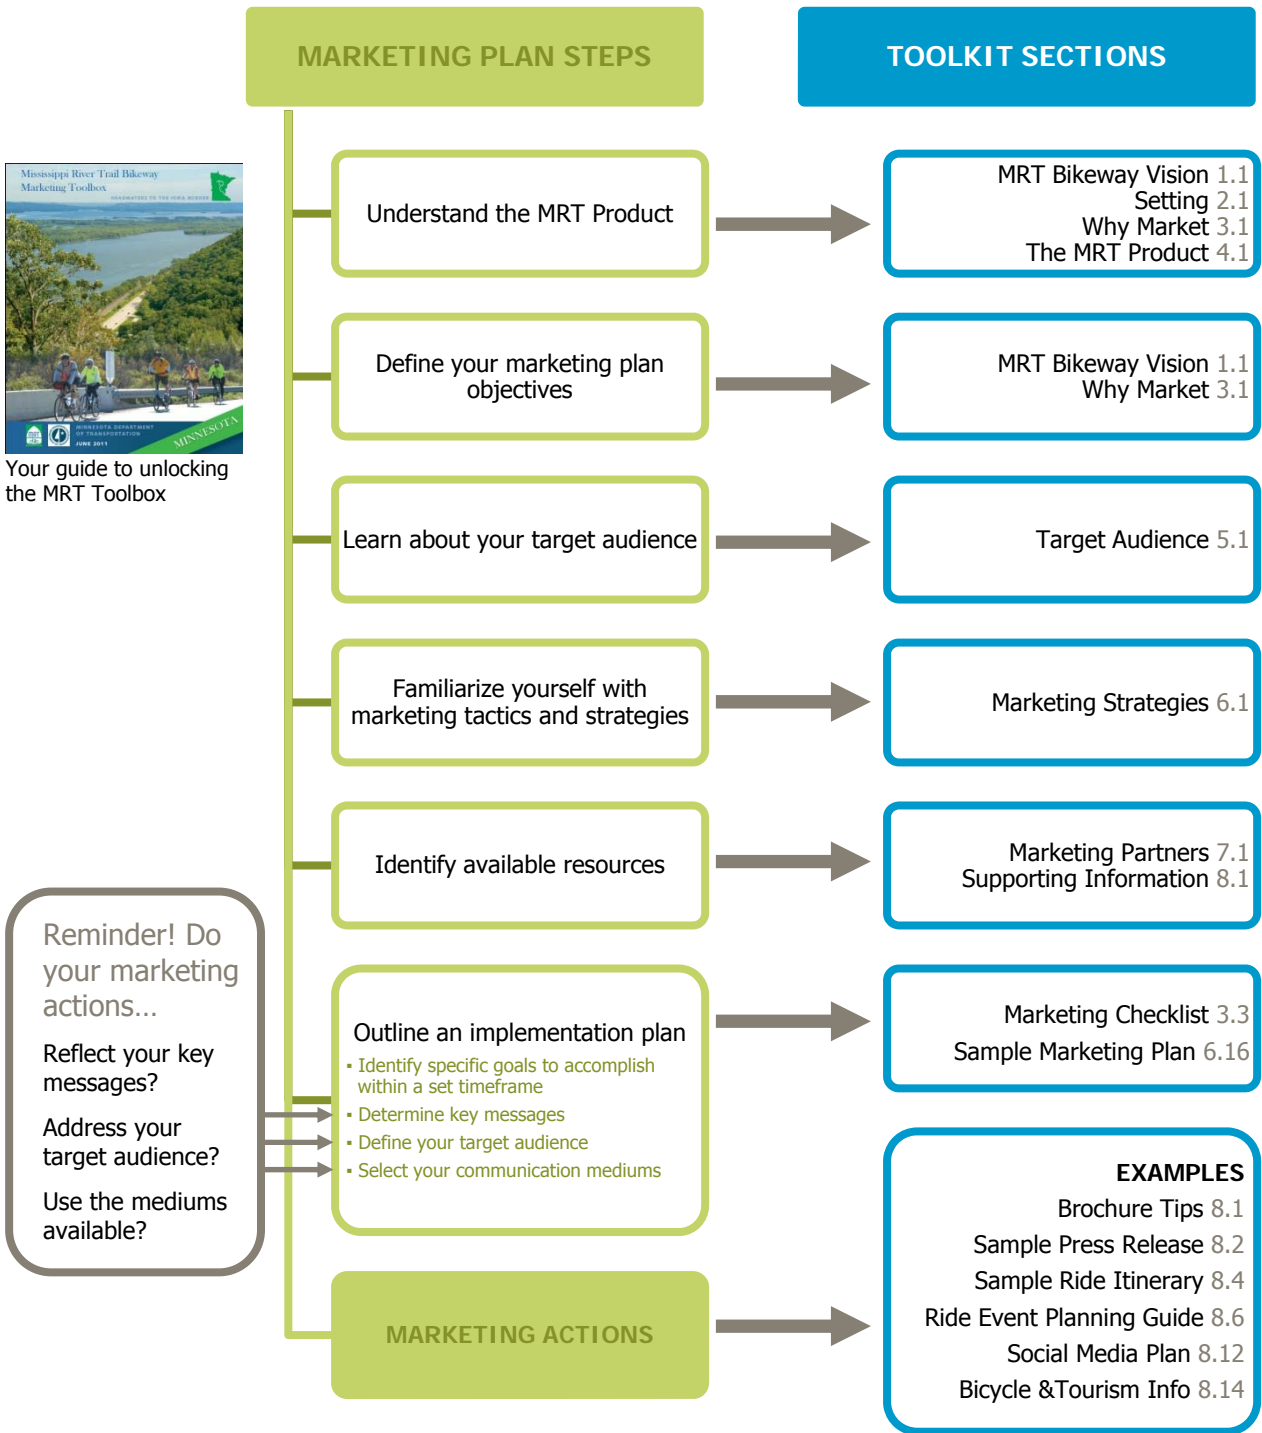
MARKETING PLAN STEPS

TOOLKIT SECTIONS

Mississippi River Trail Bikeway Marketing Toolbox

HEADWATERS TO THE IOWA BORDER

MINNESOTA DEPARTMENT OF TRANSPORTATION

JUNE 2011

MINNESOTA

Your guide to unlocking the MRT Toolbox

Understand the MRT Product

MRT Bikeway Vision 1.1
Setting 2.1
Why Market 3.1
The MRT Product 4.1

Define your marketing plan objectives

MRT Bikeway Vision 1.1
Why Market 3.1

Learn about your target audience

Target Audience 5.1

Familiarize yourself with marketing tactics and strategies

Marketing Strategies 6.1

Identify available resources

Marketing Partners 7.1
Supporting Information 8.1

Reminder! Do your marketing actions...

Reflect your key messages?

Address your target audience?

Use the mediums available?

Outline an implementation plan

- Identify specific goals to accomplish within a set timeframe
- Determine key messages
- Define your target audience
- Select your communication mediums

Marketing Checklist 3.3
Sample Marketing Plan 6.16

EXAMPLES
Brochure Tips 8.1
Sample Press Release 8.2
Sample Ride Itinerary 8.4
Ride Event Planning Guide 8.6
Social Media Plan 8.12
Bicycle &Tourism Info 8.14

MARKETING ACTIONS